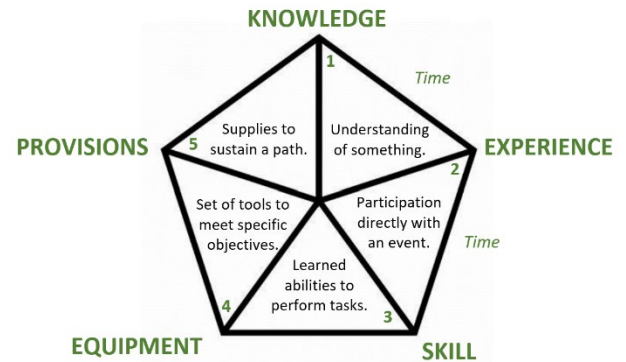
KNOWLEDGE

1

Time

Understanding of something.

Supplies to sustain a path.

5

PROVISIONS

EXPERIENCE

2

Participation directly with an event.

Time

Set of tools to meet specific objectives.

Learned abilities to perform tasks.

4

3

EQUIPMENT

SKILL